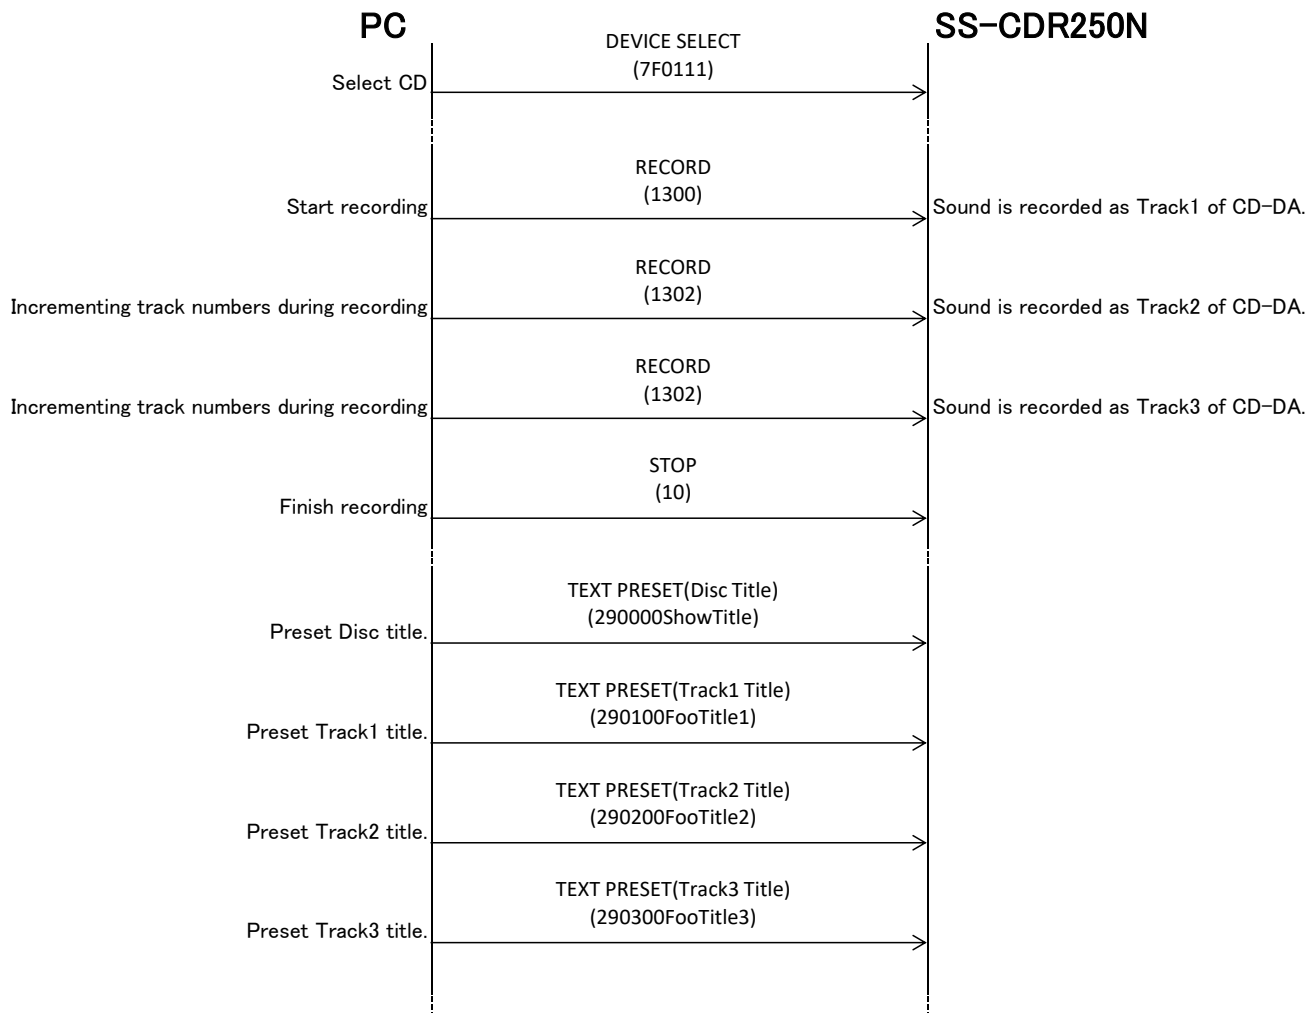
PC

SS-CDR250N

Select CD

DEVICE SELECT
(7F0111)

Start recording

RECORD
(1300)

Sound is recorded as Track1 of CD-DA.

Incrementing track numbers during recording

RECORD
(1302)

Sound is recorded as Track2 of CD-DA.

Incrementing track numbers during recording

RECORD
(1302)

Sound is recorded as Track3 of CD-DA.

Finish recording

STOP
(10)

Preset Disc title.

TEXT PRESET(Disc Title)
(290000ShowTitle)

Preset Track1 title.

TEXT PRESET(Track1 Title)
(290100FooTitle1)

Preset Track2 title.

TEXT PRESET(Track2 Title)
(290200FooTitle2)

Preset Track3 title.

TEXT PRESET(Track3 Title)
(290300FooTitle3)